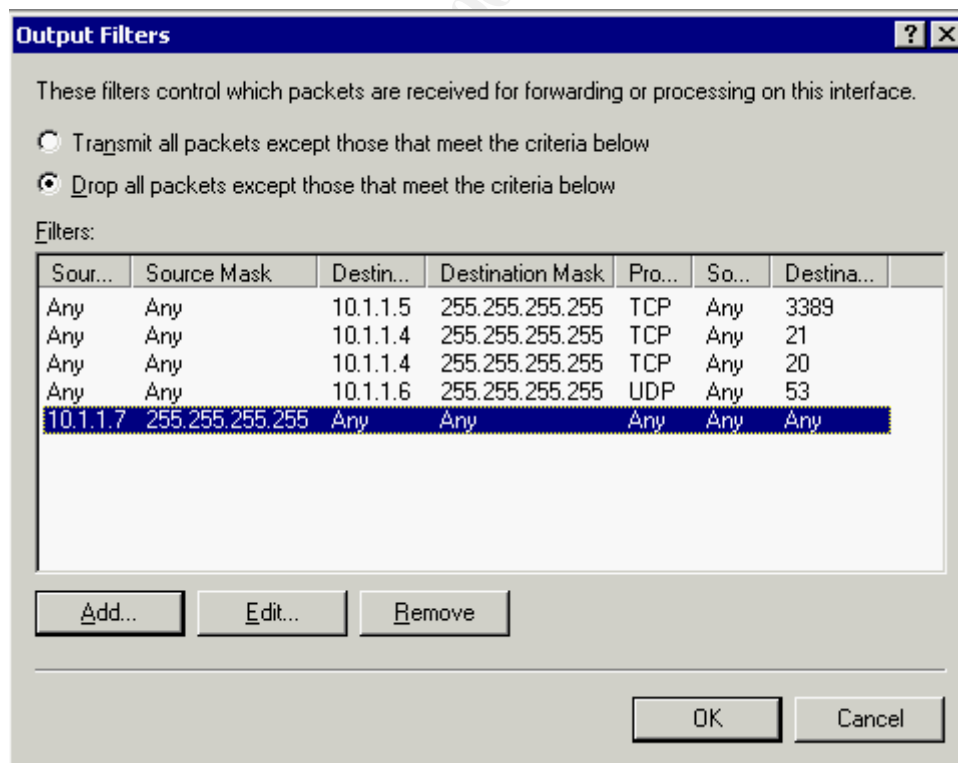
Output Filters

?

These filters control which packets are received for forwarding or processing on this interface.

Transmit all packets except those that meet the criteria below

Drop all packets except those that meet the criteria below

Filters:

| Sour... | Source Mask | Destin... | Destination Mask | Pro... | So... | Destina... |
|---|---|---|---|---|---|---|
| Any | Any | 10.1.1.5 | 255.255.255.255 | TCP | Any | 3389 |
| Any | Any | 10.1.1.4 | 255.255.255.255 | TCP | Any | 21 |
| Any | Any | 10.1.1.4 | 255.255.255.255 | TCP | Any | 20 |
| Any | Any | 10.1.1.6 | 255.255.255.255 | UDP | Any | 53 |
| 10.1.1.7 | 255.255.255.255 | Any | Any | Any | Any | Any |

Add... Edit... Remove

OK Cancel